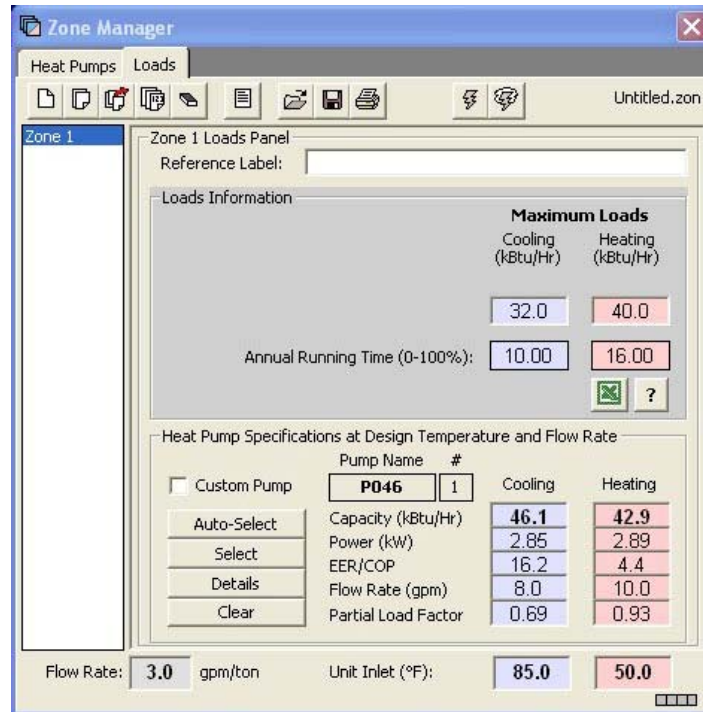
Zone Manager

Heat Pumps | Loads

Untitled.zon

Zone 1

Zone 1 Loads Panel

Reference Label:

Loads Information

Maximum Loads

Cooling (kBtu/Hr)

Heating (kBtu/Hr)

32.0

40.0

Annual Running Time (0-100%):

10.00

16.00

?

Heat Pump Specifications at Design Temperature and Flow Rate

Custom Pump

Pump Name

#

P046

1

Auto-Select

Select

Details

Clear

| | Cooling | Heating |
|---|---|---|
| Capacity (kBtu/Hr) | 46.1 | 42.9 |
| Power (kW) | 2.85 | 2.89 |
| EER/COP | 16.2 | 4.4 |
| Flow Rate (gpm) | 8.0 | 10.0 |
| Partial Load Factor | 0.69 | 0.93 |

Flow Rate: 3.0 gpm/ton

Unit Inlet (°F): 85.0 50.0